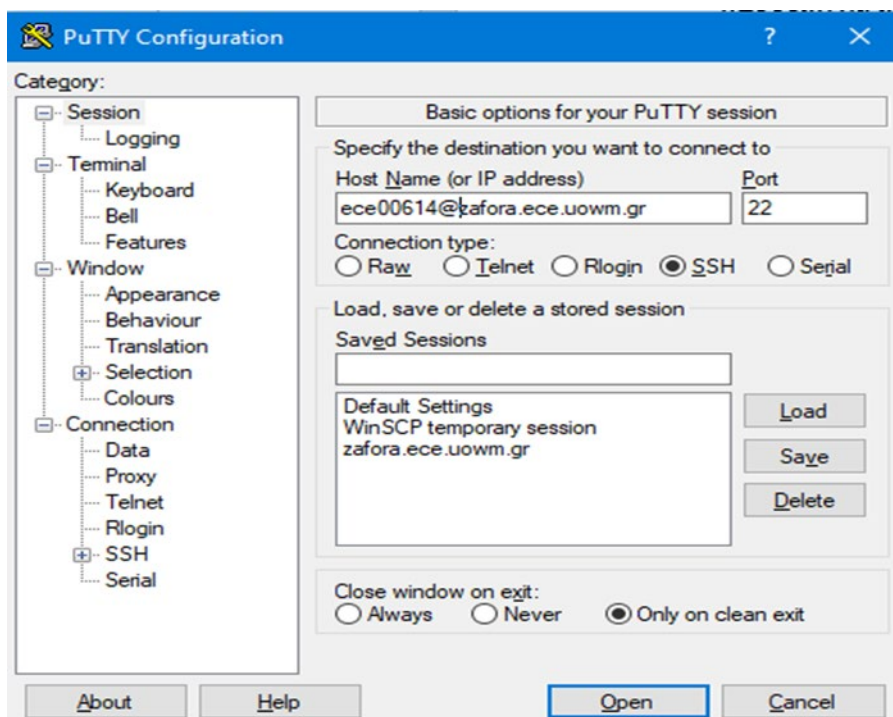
PuTTY Configuration ? ×

Category:

Session
Logging
Terminal
Keyboard
Bell
Features
Window
Appearance
Behaviour
Translation
Selection
Colours
Connection
Data
Proxy
Telnet
Rlogin
SSH
Serial

Basic options for your PuTTY session

Specify the destination you want to connect to

Host Name (or IP address)
ece00614@zafora.ece.uowm.gr

Port
22

Connection type:
Raw Telnet Rlogin SSH Serial

Load, save or delete a stored session

Saved Sessions

Default Settings
WinSCP temporary session
zafora.ece.uowm.gr

Load
Save
Delete

Close window on exit:
Always Never Only on clean exit

About Help Open Cancel